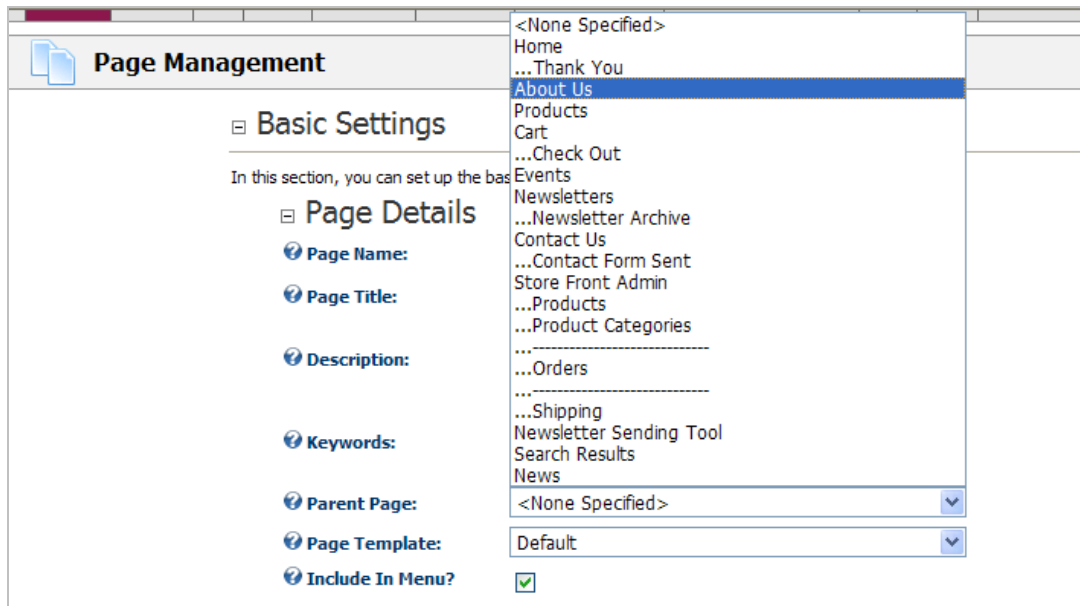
Page Management

⊟ Basic Settings

In this section, you can set up the bas

⊟ Page Details

Page Name:

Page Title:

Description:

Keywords:

Parent Page:

Page Template:

Include In Menu?

<None Specified>
Home
...Thank You
About Us
Products
Cart
...Check Out
Events
Newsletters
...Newsletter Archive
Contact Us
...Contact Form Sent
Store Front Admin
...Products
...Product Categories
...-----------------------------
...Orders
...-----------------------------
...Shipping
Newsletter Sending Tool
Search Results
News

<None Specified>

Default